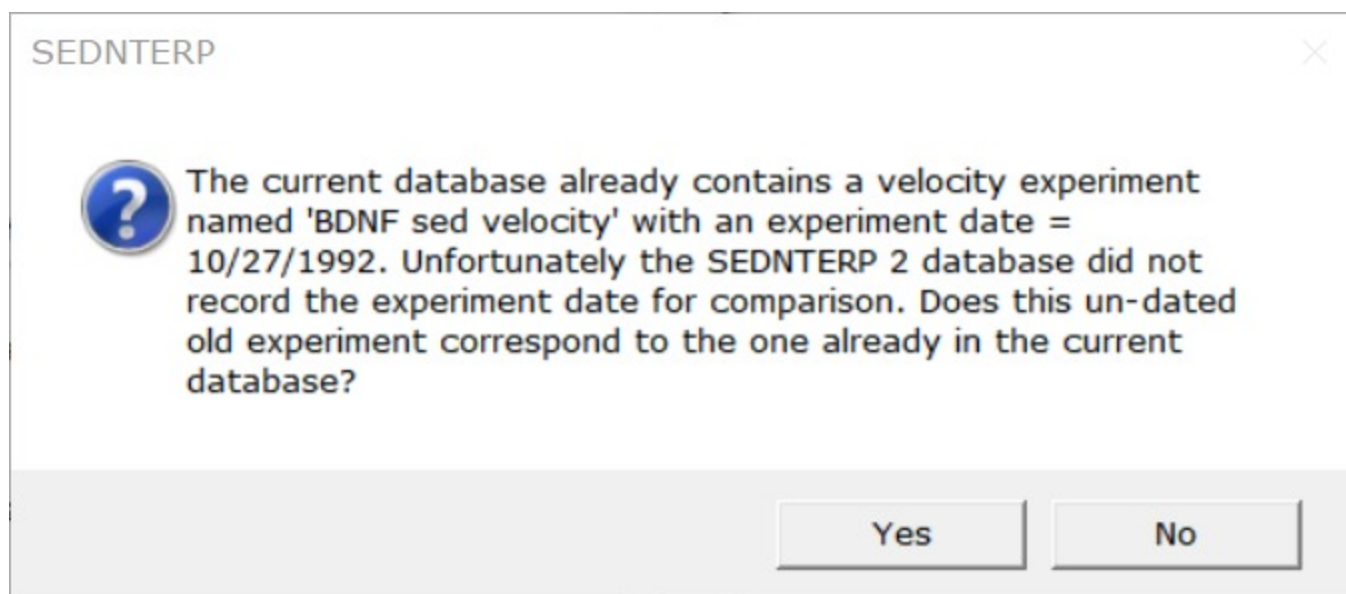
SEDNTERP

The current database already contains a velocity experiment named 'BDNF sed velocity' with an experiment date = 10/27/1992. Unfortunately the SEDNTERP 2 database did not record the experiment date for comparison. Does this un-dated old experiment correspond to the one already in the current database?

Yes

No